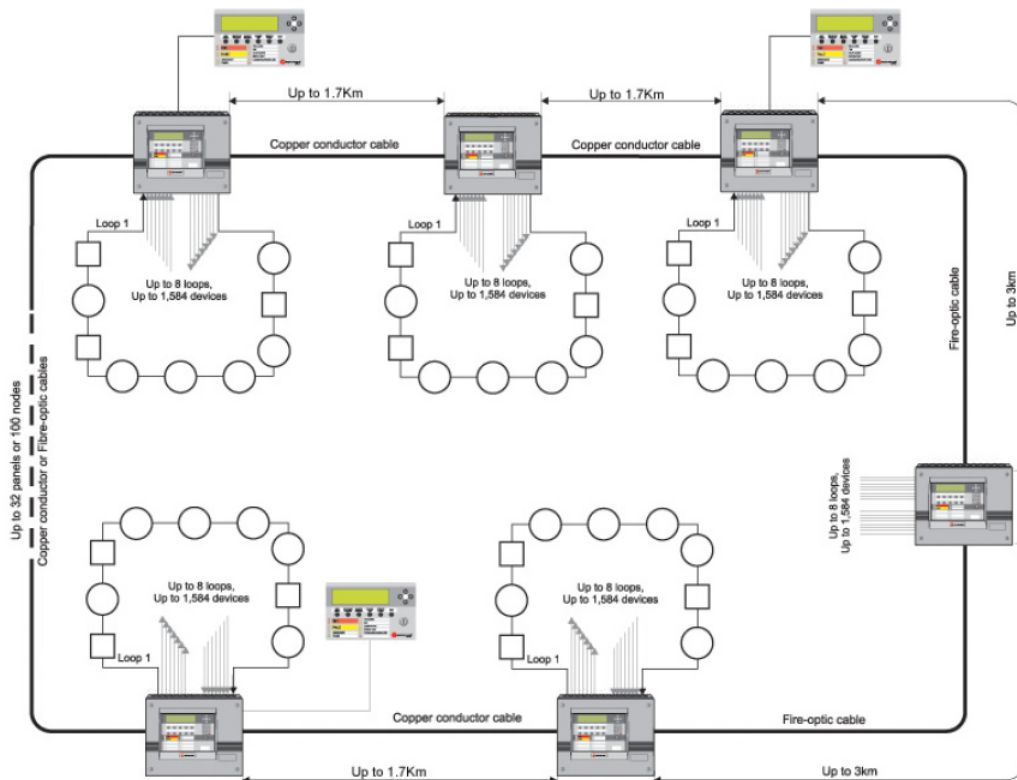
Up to 1.7Km

Up to 1.7Km

Copper conductor cable

Copper conductor cable

Loop 1

Up to 8 loops,
Up to 1,584 devices

Loop 1

Up to 8 loops,
Up to 1,584 devices

Loop 1

Up to 8 loops,
Up to 1,584 devices

Fire-optic cable

Up to 3km

Up to 32 panels or 100 nodes
Copper conductor or Fibre-optic cables

Up to 8 loops,
Up to 1,584 devices

Up to 8 loops,
Up to 1,584 devices

Up to 8 loops,
Up to 1,584 devices

Loop 1

Loop 1

Copper conductor cable

Fire-optic cable

Up to 1.7Km

Up to 3km